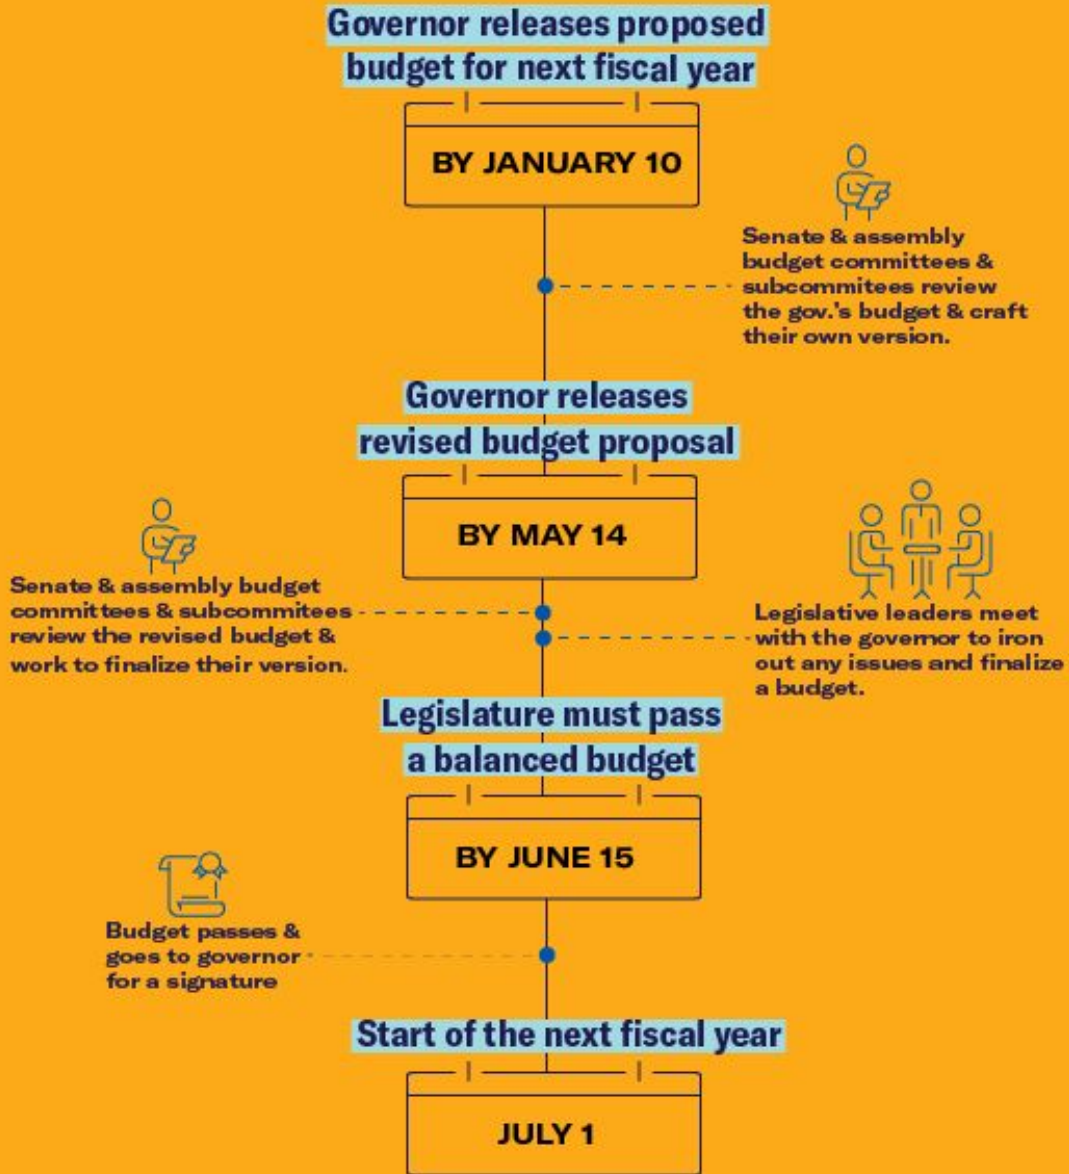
Governor releases proposed budget for next fiscal year

BY JANUARY 10

Senate & assembly budget committees & subcommitees review the gov.'s budget & craft their own version.

Governor releases revised budget proposal

BY MAY 14

Senate & assembly budget committees & subcommitees review the revised budget & work to finalize their version.

Legislative leaders meet with the governor to iron out any issues and finalize a budget.

Legislature must pass a balanced budget

BY JUNE 15

Budget passes & goes to governor for a signature

Start of the next fiscal year

JULY 1